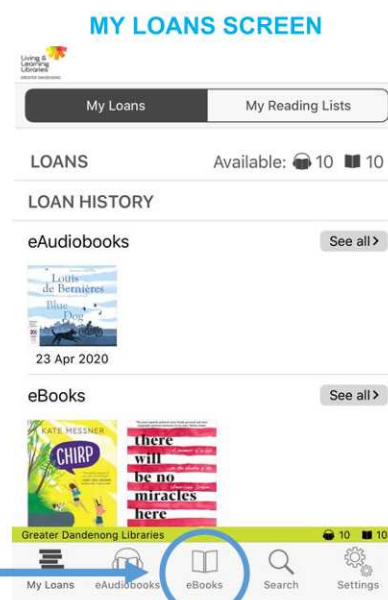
MY LOANS SCREEN

Living & Learning Libraries

My Loans | My Reading Lists

LOANS Available: 10 10

LOAN HISTORY

eAudiobooks See all >

Louis de Bernières Blue Dog

23 Apr 2020

eBooks See all >

KATE MESSNER CHIRP

there will be no miracles here

Greater Dandenong Libraries 10 10

My Loans eAudiobooks eBooks Search Settings